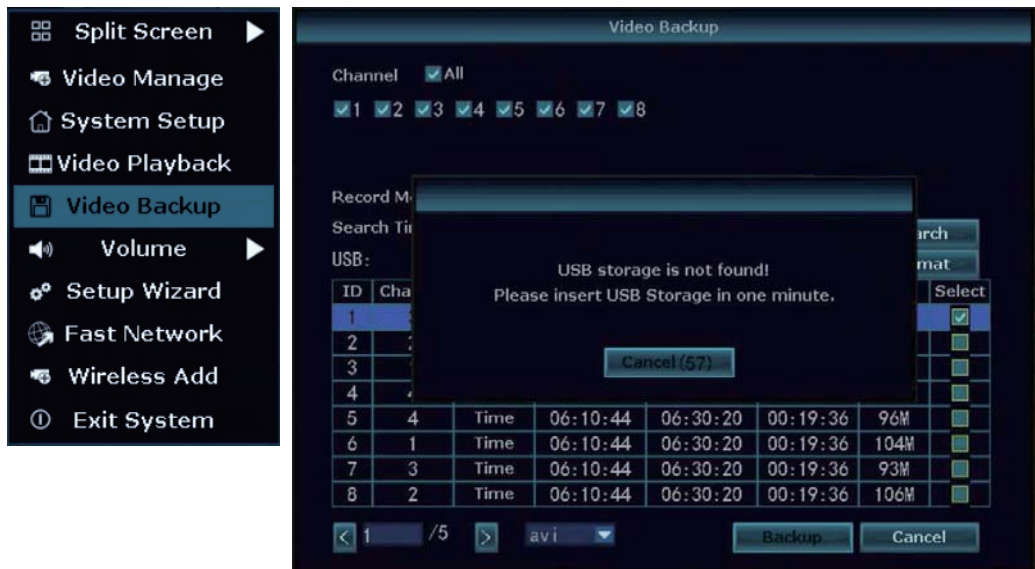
Split Screen
Video Manage
System Setup
Video Playback
Video Backup
Volume
Setup Wizard
Fast Network
Wireless Add
Exit System

Video Backup

Channel All

1 2 3 4 5 6 7 8

Record M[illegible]
Search Ti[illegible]
USB:

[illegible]rch
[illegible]mat

USB storage is not found!
Please insert USB Storage in one minute.

Cancel (57)

| ID | Cha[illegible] | | | | | | Select |
|---|---|---|---|---|---|---|---|
| 1 | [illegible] | | | | | | |
| 2 | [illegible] | | | | | | |
| 3 | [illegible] | | | | | | |
| 4 | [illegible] | | | | | | |
| 5 | 4 | Time | 06:10:44 | 06:30:20 | 00:19:36 | 96M | |
| 6 | 1 | Time | 06:10:44 | 06:30:20 | 00:19:36 | 104M | |
| 7 | 3 | Time | 06:10:44 | 06:30:20 | 00:19:36 | 93M | |
| 8 | 2 | Time | 06:10:44 | 06:30:20 | 00:19:36 | 106M | |

1 /5 avi Backup Cancel